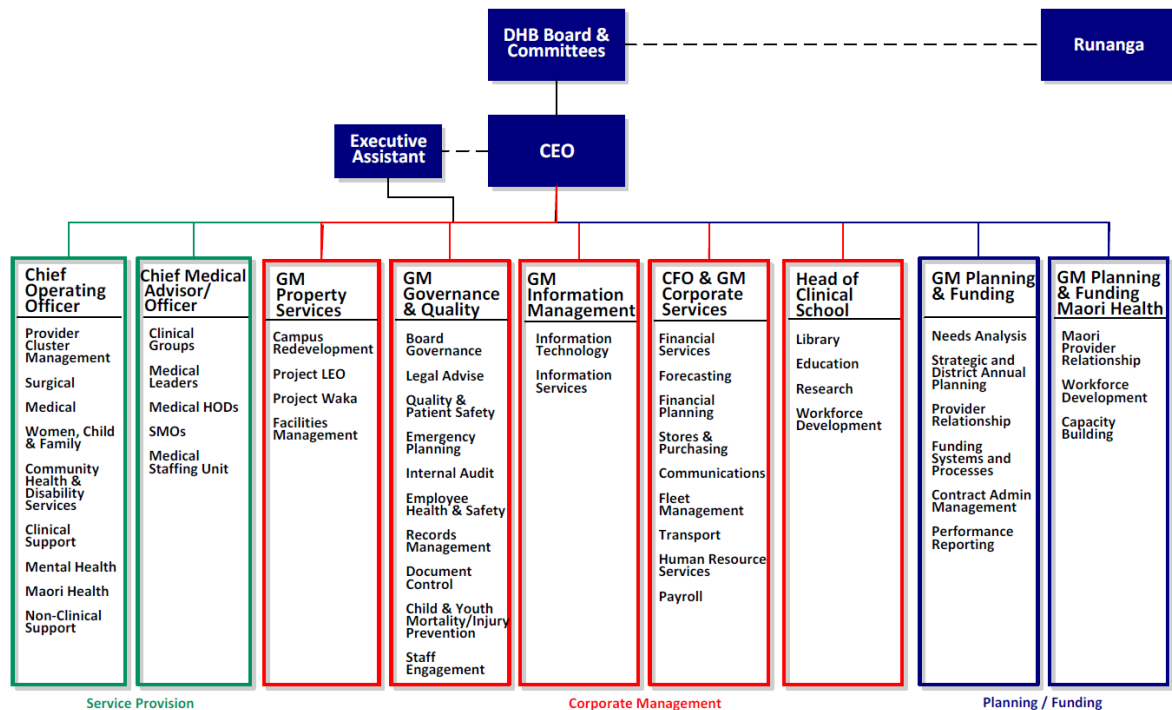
DHB Board & Committees

Runanga

Executive Assistant

CEO

Chief Operating Officer
Provider Cluster Management
Surgical
Medical
Women, Child & Family
Community Health & Disability Services
Clinical Support
Mental Health
Maori Health
Non-Clinical Support

Chief Medical Advisor/ Officer
Clinical Groups
Medical Leaders
Medical HODs
SMOs
Medical Staffing Unit

GM Property Services
Campus Redevelopment
Project LEO
Project Waka
Facilities Management

GM Governance & Quality
Board Governance
Legal Advise
Quality & Patient Safety
Emergency Planning
Internal Audit
Employee Health & Safety
Records Management
Document Control
Child & Youth Mortality/Injury Prevention
Staff Engagement

GM Information Management
Information Technology
Information Services

CFO & GM Corporate Services
Financial Services
Forecasting
Financial Planning
Stores & Purchasing
Communications
Fleet Management
Transport
Human Resource Services
Payroll

Head of Clinical School
Library
Education
Research
Workforce Development

GM Planning & Funding
Needs Analysis
Strategic and District Annual Planning
Provider Relationship
Funding Systems and Processes
Contract Admin Management
Performance Reporting

GM Planning & Funding Maori Health
Maori Provider Relationship
Workforce Development
Capacity Building

Service Provision

Corporate Management

Planning / Funding